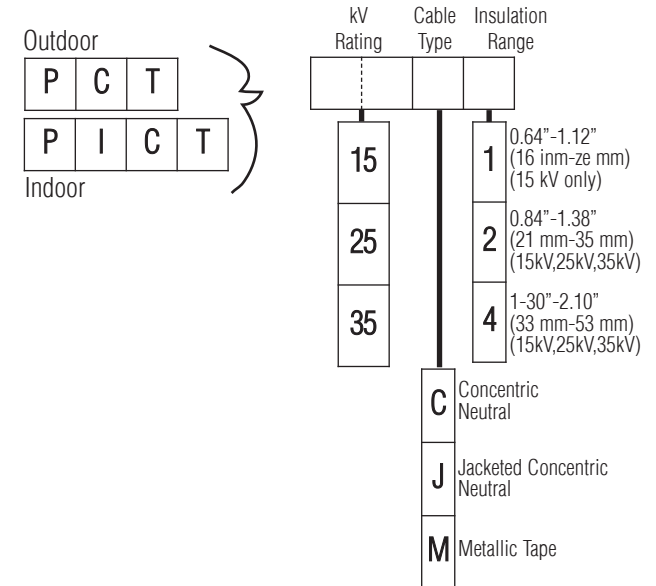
Outdoor

| P | C | T |
|---|---|---|

| P | I | C | T |
|---|---|---|---|

Indoor

kV Rating

Cable Type

Insulation Range

15

25

35

1 0.64"-1.12" (16 inm-ze mm) (15 kV only)

2 0.84"-1.38" (21 mm-35 mm) (15kV,25kV,35kV)

4 1-30"-2.10" (33 mm-53 mm) (15kV,25kV,35kV)

C Concentric Neutral

J Jacketed Concentric Neutral

M Metallic Tape